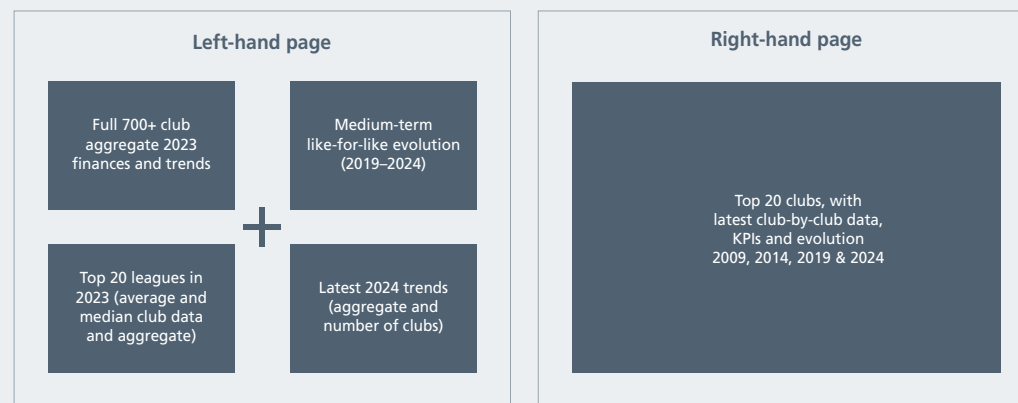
Left-hand page

Full 700+ club aggregate 2023 finances and trends

Medium-term like-for-like evolution (2019–2024)

+

Top 20 leagues in 2023 (average and median club data and aggregate)

Latest 2024 trends (aggregate and number of clubs)

Right-hand page

Top 20 clubs, with latest club-by-club data, KPIs and evolution 2009, 2014, 2019 & 2024